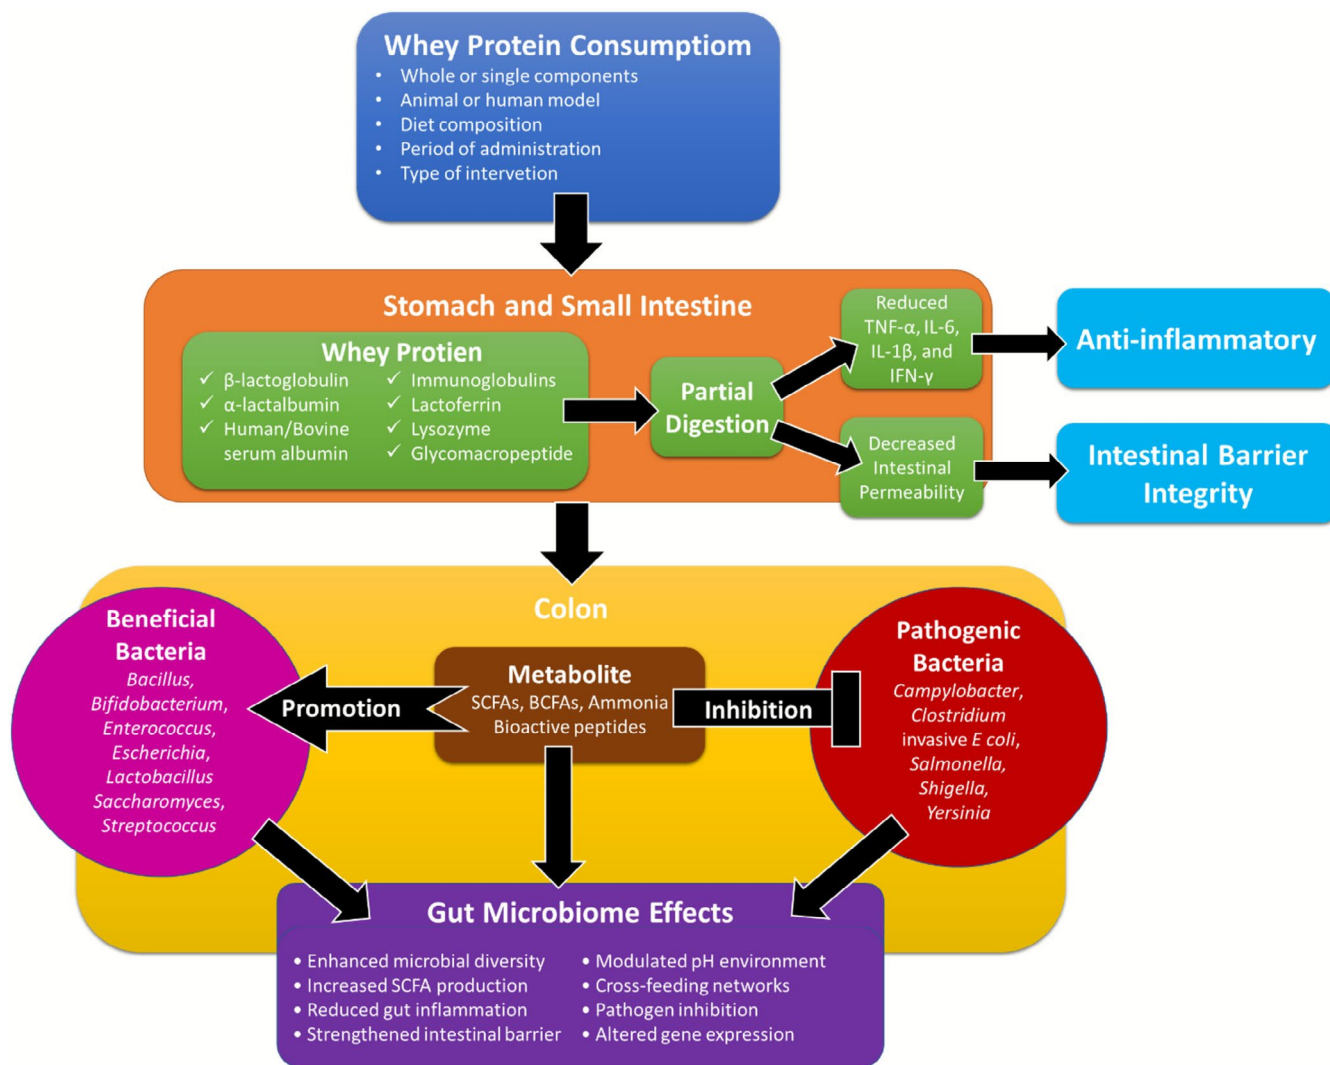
Whey Protein Consumptiom
• Whole or single components
• Animal or human model
• Diet composition
• Period of administration
• Type of intervetion

Stomach and Small Intestine

Whey Protien
✓ β-lactoglobulin
✓ α-lactalbumin
✓ Human/Bovine serum albumin
✓ Immunoglobulins
✓ Lactoferrin
✓ Lysozyme
✓ Glycomacropeptide

Partial Digestion

Reduced TNF-α, IL-6, IL-1β, and IFN-γ

Anti-inflammatory

Decreased Intestinal Permeability

Intestinal Barrier Integrity

Colon

Beneficial Bacteria
*Bacillus, Bifidobacterium, Enterococcus, Escherichia, Lactobacillus Saccharomyces, Streptococcus*

Promotion

Metabolite
SCFAs, BCFAs, Ammonia
Bioactive peptides

Inhibition

Pathogenic Bacteria
*Campylobacter, Clostridium* invasive *E coli*, *Salmonella, Shigella, Yersinia*

Gut Microbiome Effects
• Enhanced microbial diversity
• Increased SCFA production
• Reduced gut inflammation
• Strengthened intestinal barrier
• Modulated pH environment
• Cross-feeding networks
• Pathogen inhibition
• Altered gene expression